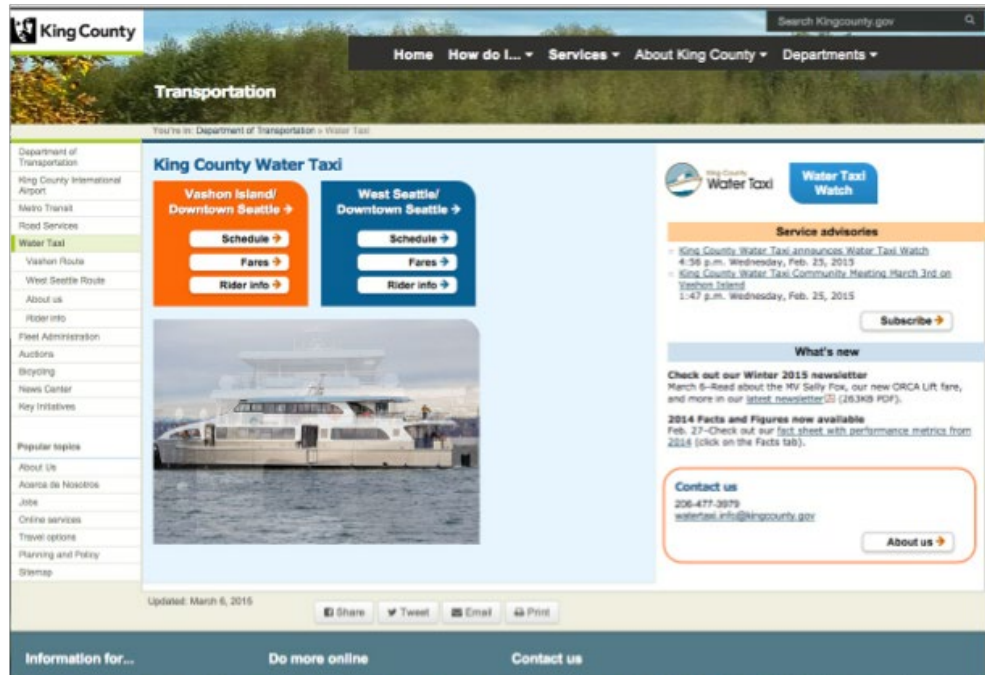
King County

Search Kingcounty.gov

Home How do I... Services About King County Departments

Transportation

You're in: Department of Transportation » Water Taxi

Department of Transportation
King County International Airport
Metro Transit
Road Services
Water Taxi
Vashon Route
West Seattle Route
About us
Rider info
Fleet Administration
Auctions
Bicycling
News Center
Key Initiatives

Popular topics

About Us
Acerca de Nosotros
Jobs
Online services
Travel options
Planning and Policy
Sitemap

King County Water Taxi

Vashon Island/ Downtown Seattle →
Schedule →
Fares →
Rider info →

West Seattle/ Downtown Seattle →
Schedule →
Fares →
Rider info →

King County Water Taxi

Water Taxi Watch

Service advisories

King County Water Taxi announces Water Taxi Watch
4:58 p.m. Wednesday, Feb. 25, 2015
King County Water Taxi Community Meeting March 3rd on Vashon Island
1:47 p.m. Wednesday, Feb. 25, 2015

Subscribe →

What's new

Check out our Winter 2015 newsletter
March 6–Read about the MV Sally Fox, our new ORCA Lift fare, and more in our latest newsletter (263KB PDF).

2014 Facts and Figures now available
Feb. 27–Check out our fact sheet with performance metrics from 2014 (click on the Facts tab).

Contact us
206-477-3979
watertaxi.info@kingcounty.gov

About us →

Updated: March 6, 2015

Share Tweet Email Print

Information for...

Do more online

Contact us